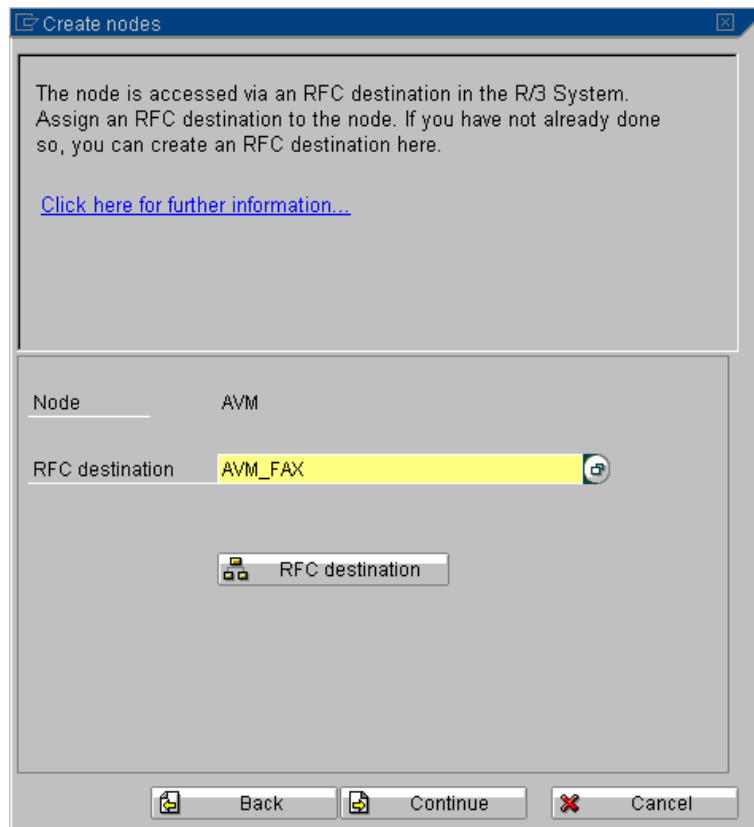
Create nodes

The node is accessed via an RFC destination in the R/3 System. Assign an RFC destination to the node. If you have not already done so, you can create an RFC destination here.

Click here for further information...

Node AVM

RFC destination AVM_FAX

RFC destination

Back Continue Cancel